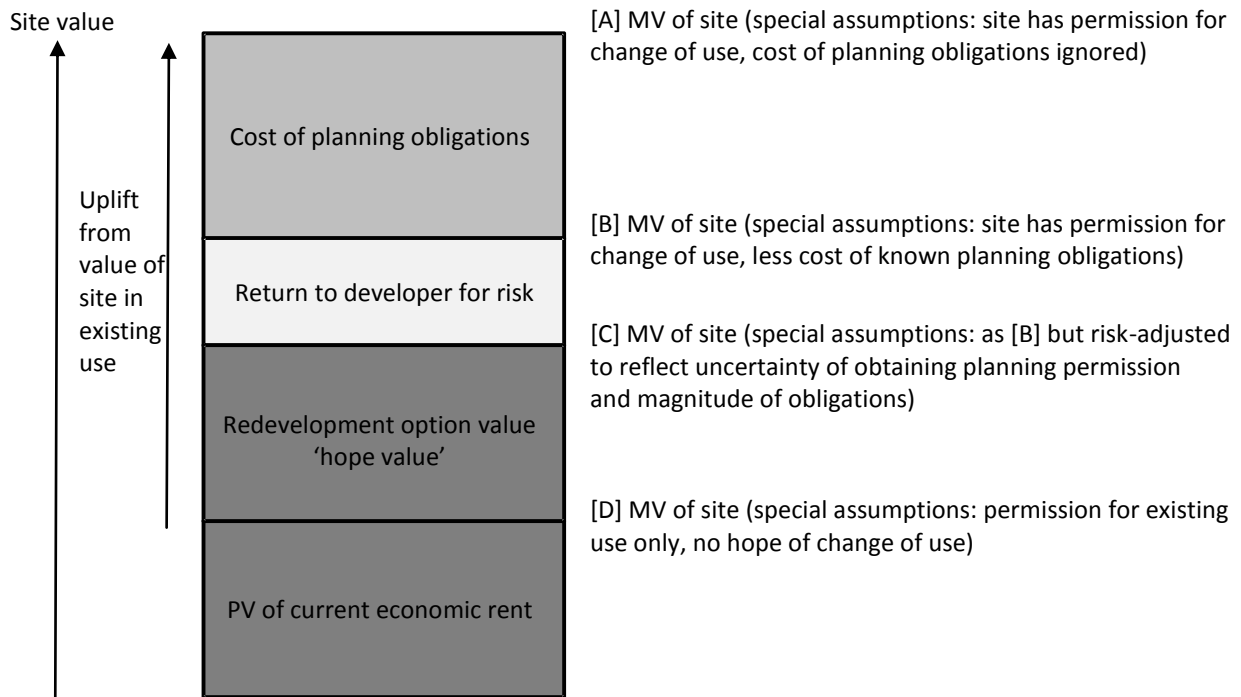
Site value

Uplift from value of site in existing use

Cost of planning obligations

Return to developer for risk

Redevelopment option value 'hope value'

PV of current economic rent

[A] MV of site (special assumptions: site has permission for change of use, cost of planning obligations ignored)

[B] MV of site (special assumptions: site has permission for change of use, less cost of known planning obligations)

[C] MV of site (special assumptions: as [B] but risk-adjusted to reflect uncertainty of obtaining planning permission and magnitude of obligations)

[D] MV of site (special assumptions: permission for existing use only, no hope of change of use)